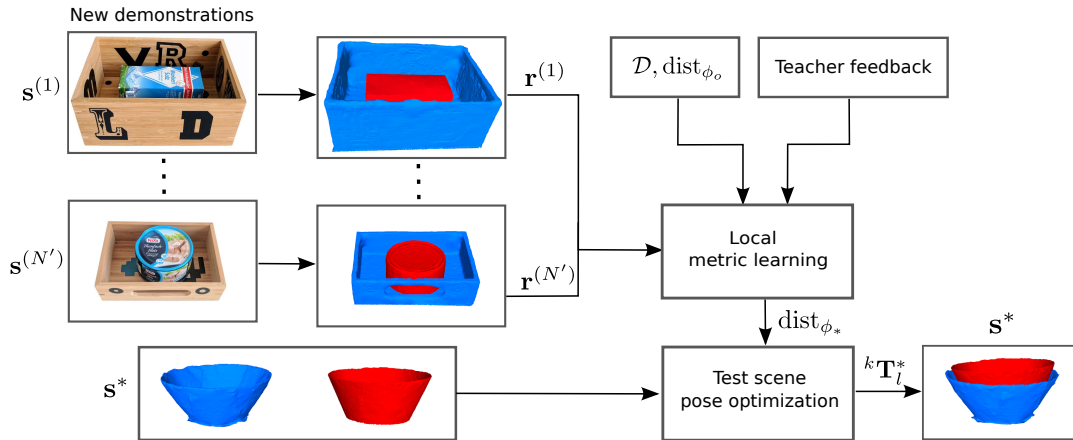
New demonstrations

$\mathbf{s}^{(1)}$

$\mathbf{r}^{(1)}$

$\mathcal{D}, \text{dist}_{\phi_o}$

Teacher feedback

$\mathbf{s}^{(N')}$

Local metric learning

$\mathbf{r}^{(N')}$

$\text{dist}_{\phi_*}$

$\mathbf{s}^*$

$\mathbf{s}^*$

Test scene pose optimization

${}^k\mathbf{T}_l^*$